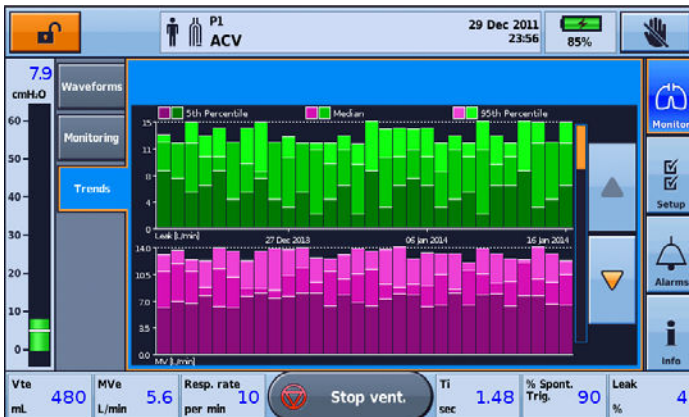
P1
ACV
29 Dec 2011
23:56
85%

7.9
cmH₂O
60
50
40
30
20
10
0

Waveforms
Monitoring
Trends

5th Percentile
Median
95th Percentile

15
11
7
4
0
Leak [L/min]
27 Dec 2013
06 Jan 2014
16 Jan 2014

14.0
10.5
7.0
3.5
0.0
MV [L/min]

Monitor
Setup
Alarms
Info

Vte
mL
480
MVe
L/min
5.6
Resp. rate
per min
10
Stop vent.
Ti
sec
1.48
% Spont. Trig.
90
Leak
%
4